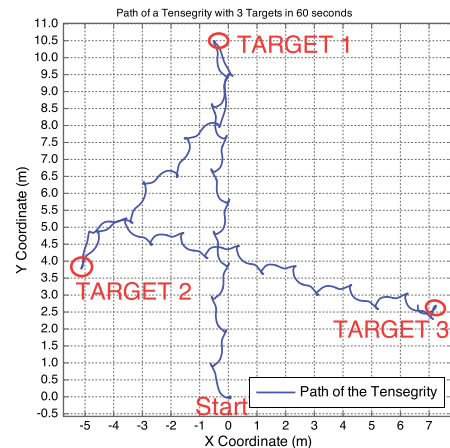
Path of a Tensegrity with 3 Targets in 60 seconds

TARGET 1

TARGET 2

TARGET 3

Start

Path of the Tensegrity

Y Coordinate (m)

X Coordinate (m)

11.0
10.5
10.0
9.5
9.0
8.5
8.0
7.5
7.0
6.5
6.0
5.5
5.0
4.5
4.0
3.5
3.0
2.5
2.0
1.5
1.0
0.5
0.0
-0.5

-5 -4 -3 -2 -1 0 1 2 3 4 5 6 7